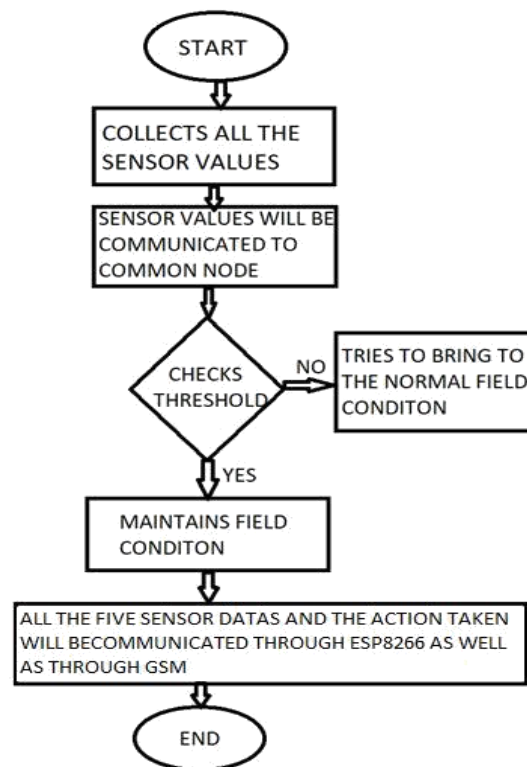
START

COLLECTS ALL THE SENSOR VALUES

SENSOR VALUES WILL BE COMMUNICATED TO COMMON NODE

CHECKS THRESHOLD

NO

TRIES TO BRING TO THE NORMAL FIELD CONDITON

YES

MAINTAINS FIELD CONDITON

ALL THE FIVE SENSOR DATAS AND THE ACTION TAKEN WILL BECOMMUNICATED THROUGH ESP8266 AS WELL AS THROUGH GSM

END